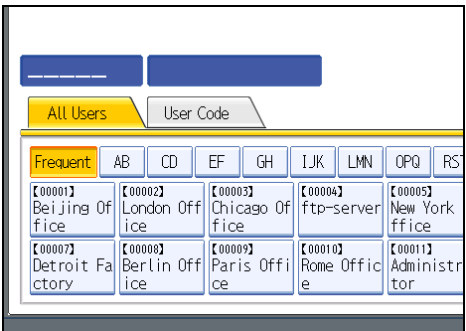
All Users | User Code

Frequent | AB | CD | EF | GH | IJK | LMN | OPQ | RS

【00001】 Beijing Office
【00002】 London Office
【00003】 Chicago Office
【00004】 ftp-server
【00005】 New York Office

【00007】 Detroit Factory
【00008】 Berlin Office
【00009】 Paris Office
【00010】 Rome Office
【00011】 Administrator